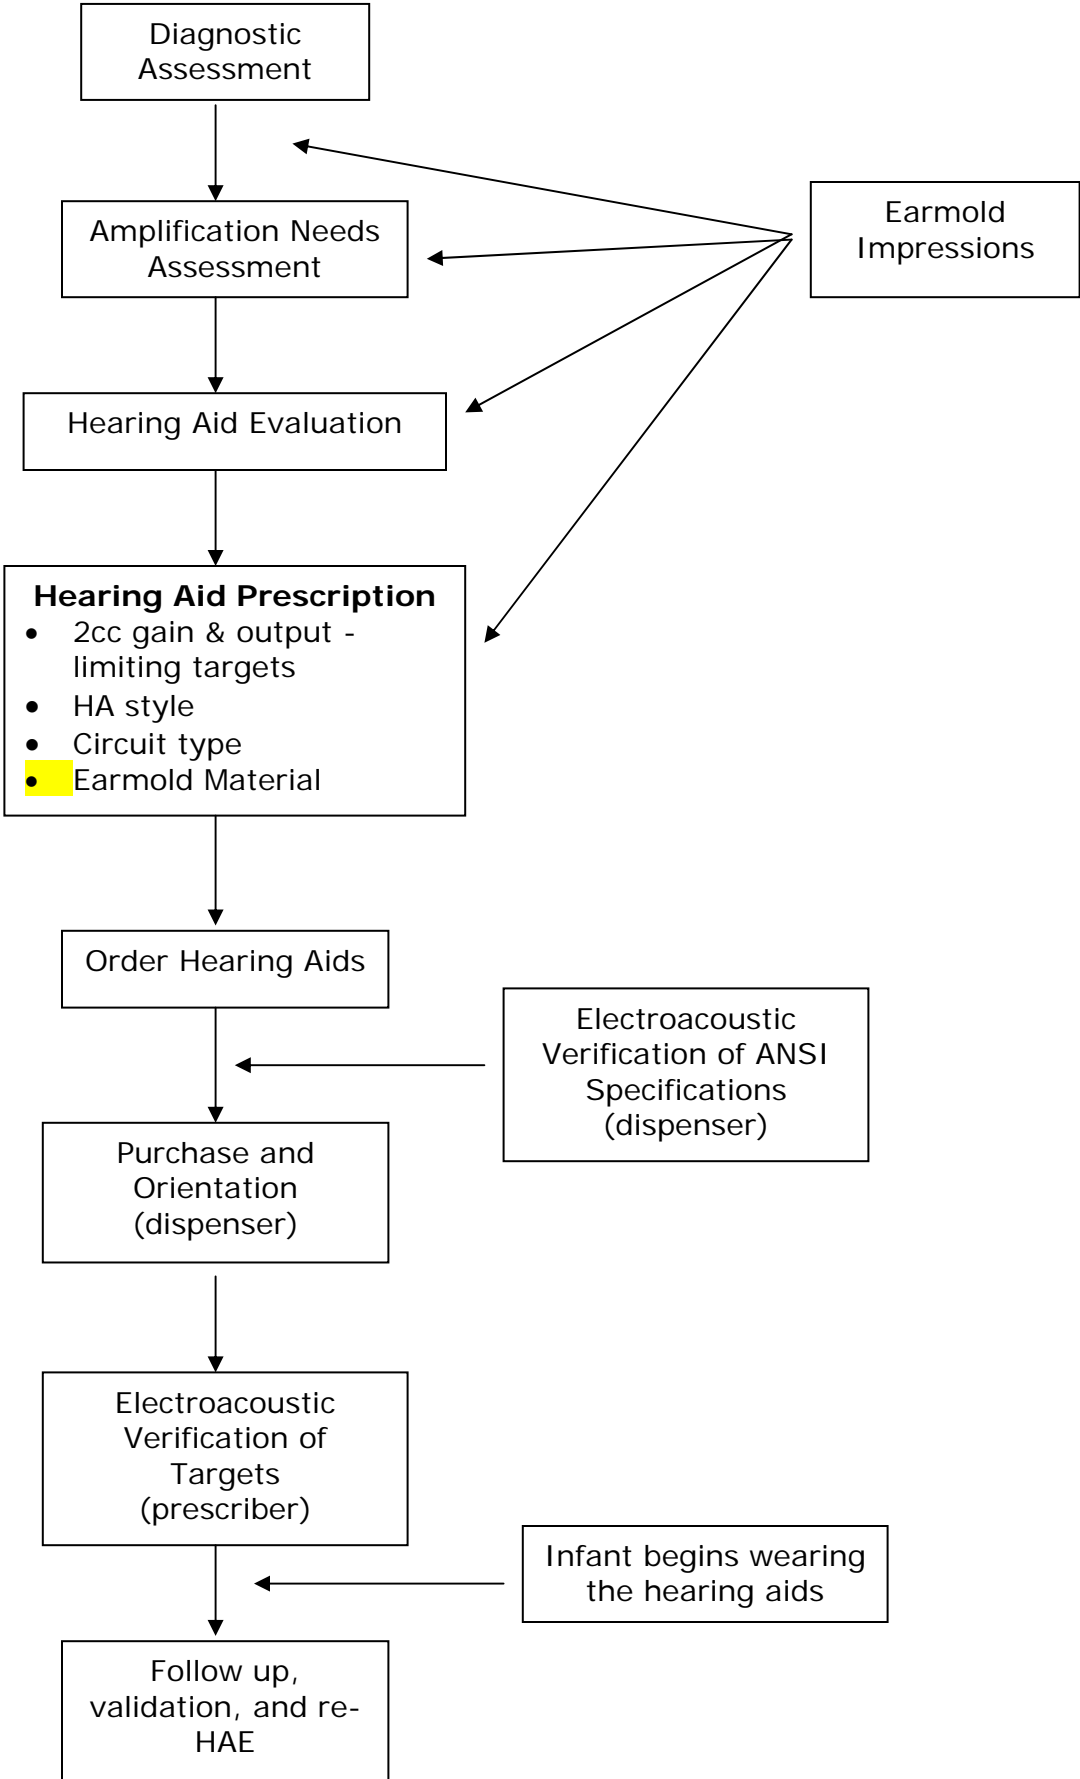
Diagnostic Assessment

Earmold Impressions

Amplification Needs Assessment

Hearing Aid Evaluation

**Hearing Aid Prescription**
- 2cc gain & output - limiting targets
- HA style
- Circuit type
- Earmold Material

Order Hearing Aids

Electroacoustic Verification of ANSI Specifications (dispenser)

Purchase and Orientation (dispenser)

Electroacoustic Verification of Targets (prescriber)

Infant begins wearing the hearing aids

Follow up, validation, and re-HAE